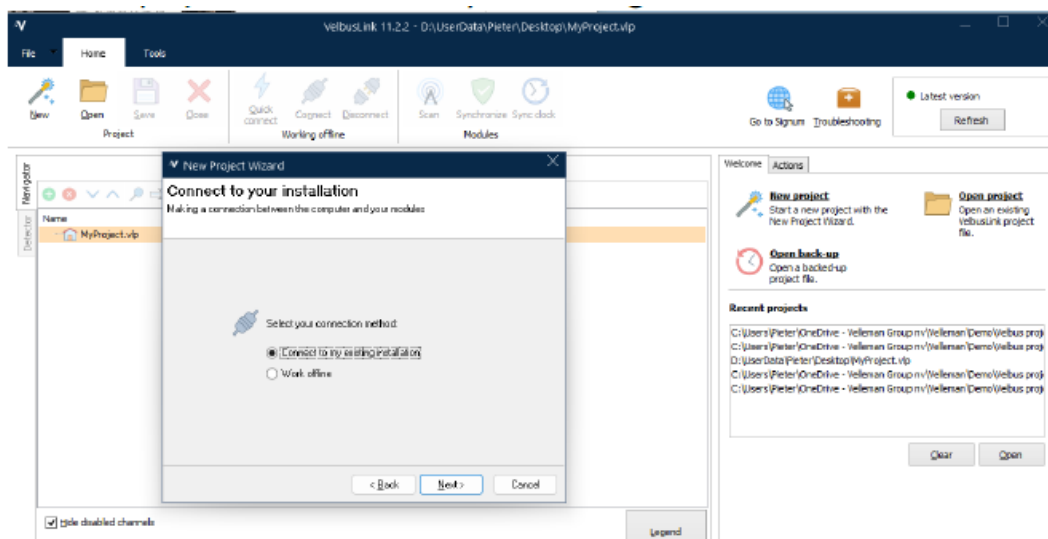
VelbusLink 11.2.2 - D:\UserData\Pieter\Desktop\MyProject.vlp

File Home Tools

New Open Save Close
Project

Quick connect Connect Disconnect
Working offline

Scan Synchronize Sync clock
Modules

Go to Signum Troubleshooting

Latest version
Refresh

Navigator Detector

Name
MyProject.vlp

New Project Wizard

Connect to your installation
Making a connection between the computer and your modules

Select your connection method:
Connect to my existing installation
Work offline

< Back Next > Cancel

Hide disabled channels

Legend

Welcome Actions

New project
Start a new project with the New Project Wizard.

Open project
Open an existing VelbusLink project file.

Open back-up
Open a backed-up project file.

Recent projects

C:\Users\Pieter\OneDrive - Velleman Group nv\Velleman\Demo\Velbus proj
C:\Users\Pieter\OneDrive - Velleman Group nv\Velleman\Demo\Velbus proj
D:\UserData\Pieter\Desktop\MyProject.vlp
C:\Users\Pieter\OneDrive - Velleman Group nv\Velleman\Demo\Velbus proj
C:\Users\Pieter\OneDrive - Velleman Group nv\Velleman\Demo\Velbus proj

Clear Open